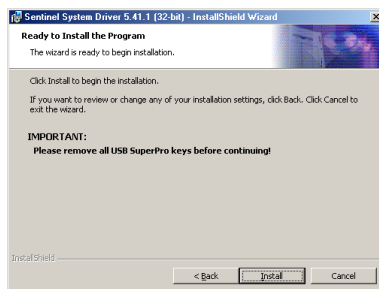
Sentinel System Driver 5.41.1 (32-bit) - InstallShield Wizard

Ready to Install the Program

The wizard is ready to begin installation.

Click Install to begin the installation.

If you want to review or change any of your installation settings, click Back. Click Cancel to exit the wizard.

IMPORTANT:
Please remove all USB SuperPro keys before continuing!

InstallShield

< Back
Install
Cancel